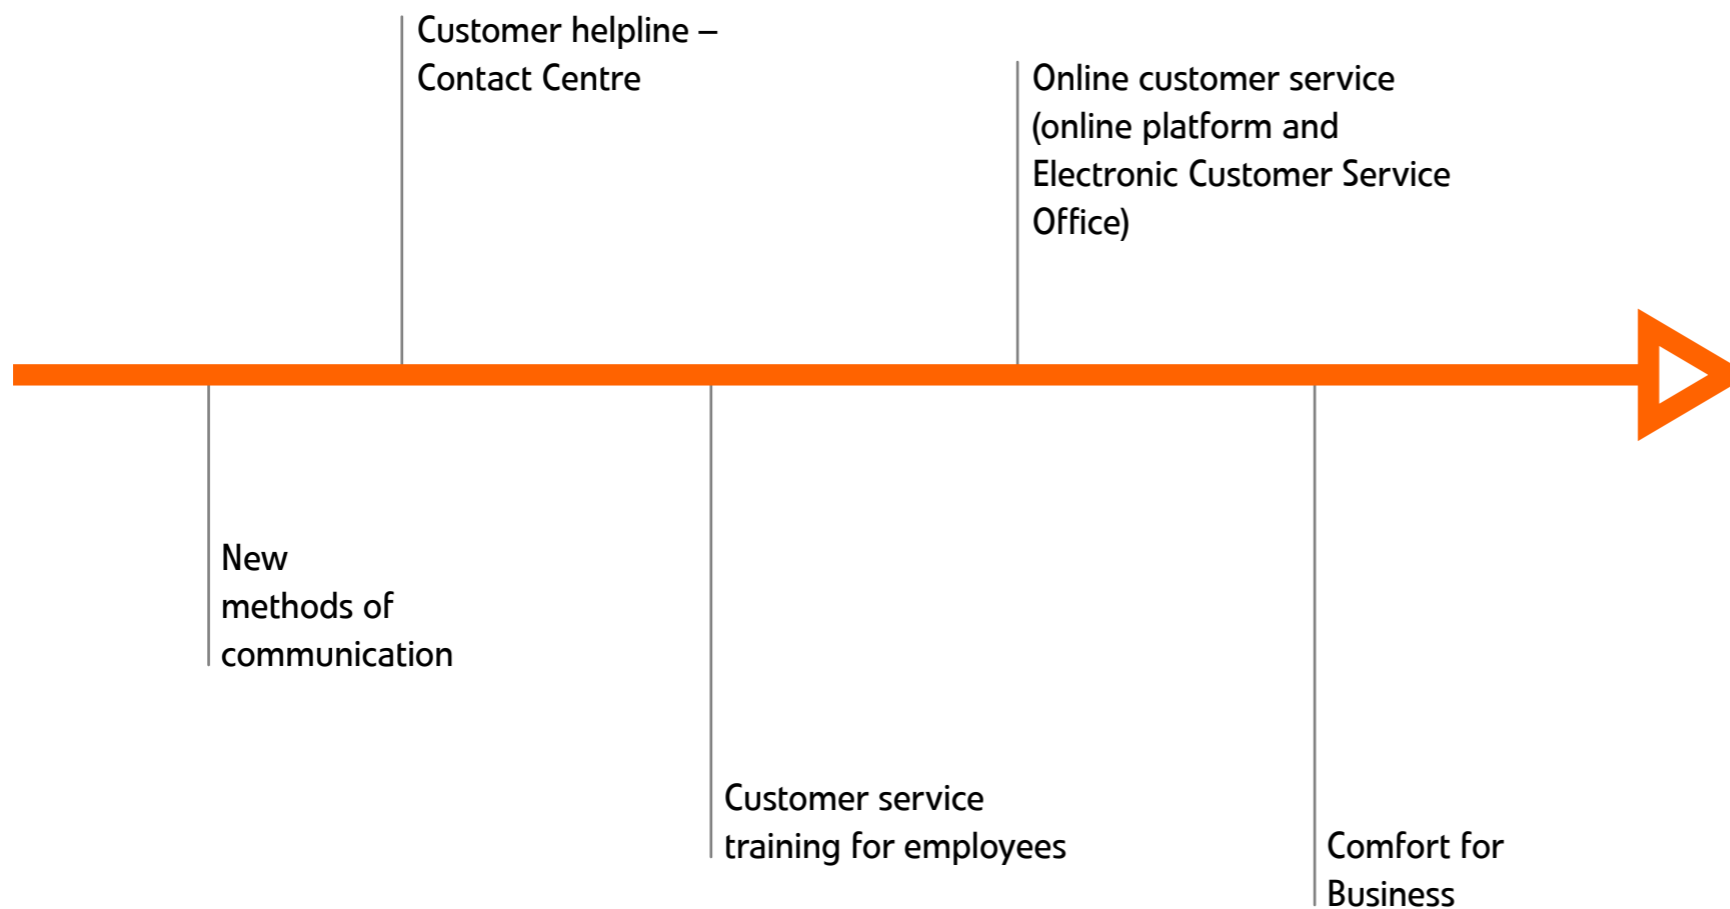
New methods of communication

Customer helpline – Contact Centre

Customer service training for employees

Online customer service (online platform and Electronic Customer Service Office)

Comfort for Business